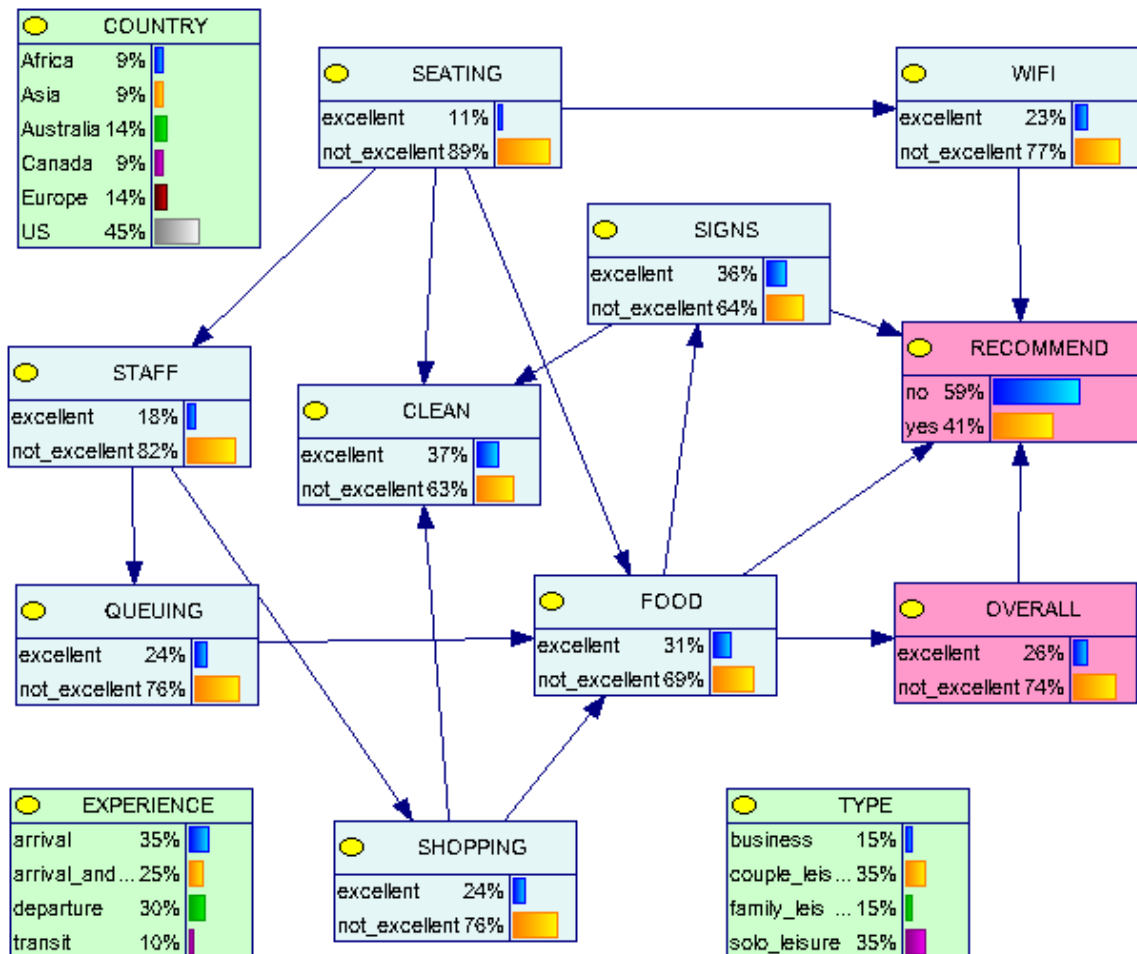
COUNTRY
Africa 9%
Asia 9%
Australia 14%
Canada 9%
Europe 14%
US 45%

SEATING
excellent 11%
not_excellent 89%

WIFI
excellent 23%
not_excellent 77%

SIGNS
excellent 36%
not_excellent 64%

RECOMMEND
no 59%
yes 41%

STAFF
excellent 18%
not_excellent 82%

CLEAN
excellent 37%
not_excellent 63%

QUEUING
excellent 24%
not_excellent 76%

FOOD
excellent 31%
not_excellent 69%

OVERALL
excellent 26%
not_excellent 74%

EXPERIENCE
arrival 35%
arrival_and ... 25%
departure 30%
transit 10%

SHOPPING
excellent 24%
not_excellent 76%

TYPE
business 15%
couple_leis ... 35%
family_leis ... 15%
solo_leisure 35%